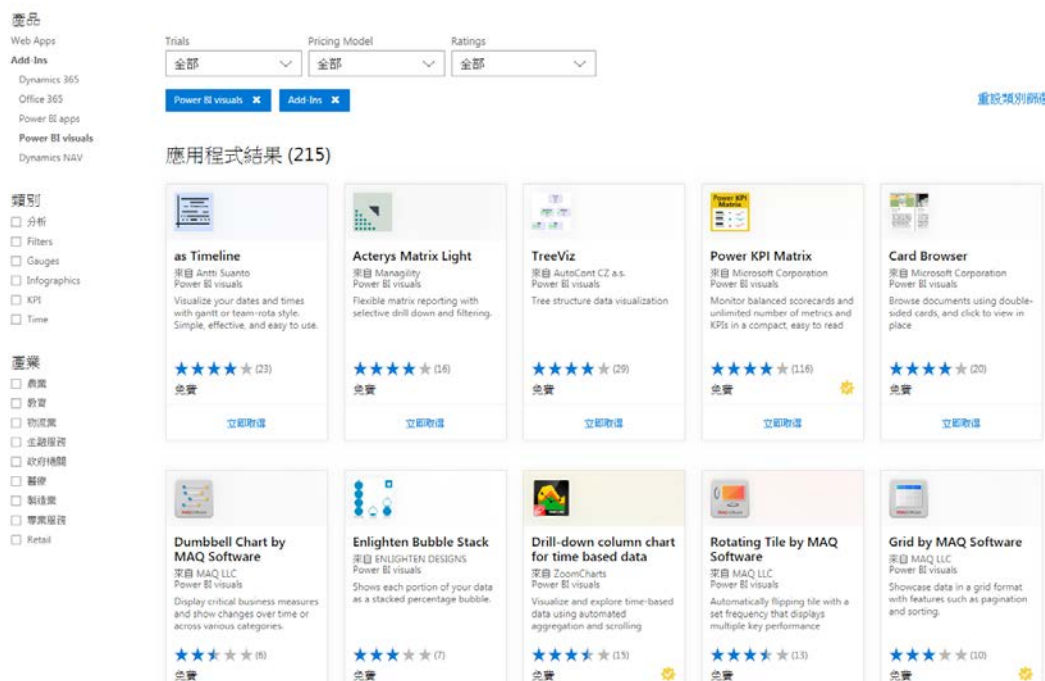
產品
Web Apps
Add-Ins
Dynamics 365
Office 365
Power BI apps
Power BI visuals
Dynamics NAV

類別
☐ 分析
☐ Filters
☐ Gauges
☐ Infographics
☐ KPI
☐ Time

產業
☐ 農業
☐ 教育
☐ 物流業
☐ 金融服務
☐ 政府機關
☐ 醫療
☐ 製造業
☐ 專業服務
☐ Retail

Trials
全部
Pricing Model
全部
Ratings
全部

Power BI visuals ✖
Add-Ins ✖

重設類別篩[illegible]

應用程式結果 (215)

as Timeline
來自 Antti Suanto
Power BI visuals
Visualize your dates and times with gantt or team-rota style. Simple, effective, and easy to use.
★★★★★ (23)
免費
立即取得

Acterys Matrix Light
來自 Managility
Power BI visuals
Flexible matrix reporting with selective drill down and filtering.
★★★★★ (16)
免費
立即取得

TreeViz
來自 AutoCont CZ a.s.
Power BI visuals
Tree structure data visualization
★★★★★ (29)
免費
立即取得

Power KPI Matrix
來自 Microsoft Corporation
Power BI visuals
Monitor balanced scorecards and unlimited number of metrics and KPIs in a compact, easy to read
★★★★★ (116)
免費
立即取得

Card Browser
來自 Microsoft Corporation
Power BI visuals
Browse documents using double-sided cards, and click to view in place
★★★★★ (20)
免費
立即取得

Dumbbell Chart by MAQ Software
來自 MAQ LLC
Power BI visuals
Display critical business measures and show changes over time or across various categories.
★★★★★ (6)
免費

Enlighten Bubble Stack
來自 ENLIGHTEN DESIGNS
Power BI visuals
Shows each portion of your data as a stacked percentage bubble.
★★★★★ (7)
免費

Drill-down column chart for time based data
來自 ZoomCharts
Power BI visuals
Visualize and explore time-based data using automated aggregation and scrolling
★★★★★ (15)
免費

Rotating Tile by MAQ Software
來自 MAQ LLC
Power BI visuals
Automatically flipping tile with a set frequency that displays multiple key performance
★★★★★ (13)
免費

Grid by MAQ Software
來自 MAQ LLC
Power BI visuals
Showcase data in a grid format with features such as pagination and sorting.
★★★★★ (10)
免費